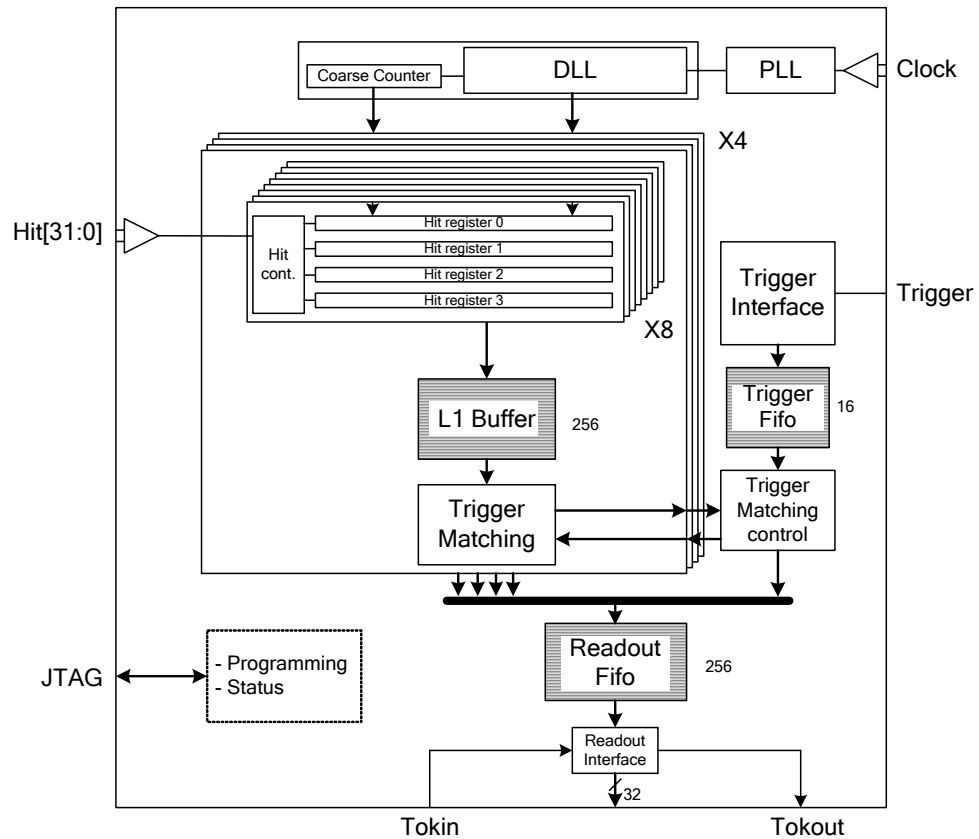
Coarse Counter
DLL
PLL
Clock
X4
Hit[31:0]
Hit cont.
Hit register 0
Hit register 1
Hit register 2
Hit register 3
X8
Trigger Interface
Trigger
L1 Buffer
256
Trigger Fifo
16
Trigger Matching
Trigger Matching control
Readout Fifo
256
JTAG
- Programming
- Status
Readout Interface
32
Tokin
Tokout